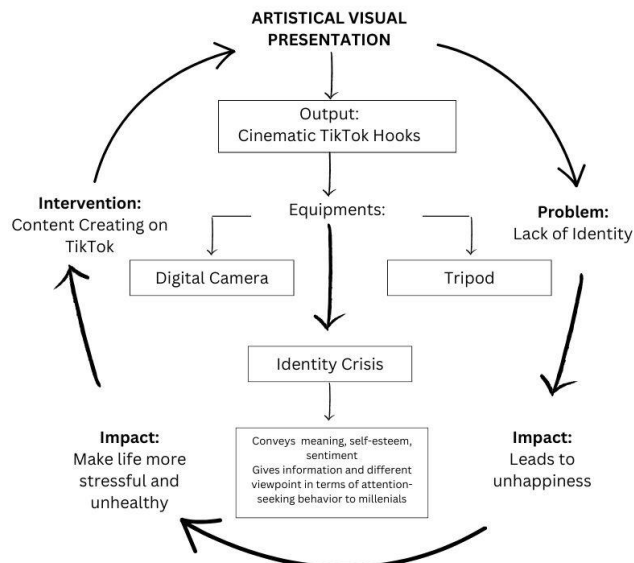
ARTISTICAL VISUAL PRESENTATION

Output:
Cinematic TikTok Hooks

Problem:
Lack of Identity

Intervention:
Content Creating on TikTok

Equipments:

Digital Camera

Tripod

Identity Crisis

Conveys meaning, self-esteem, sentiment
Gives information and different viewpoint in terms of attention-seeking behavior to millenials

Impact:
Make life more stressful and unhealthy

Impact:
Leads to unhappiness